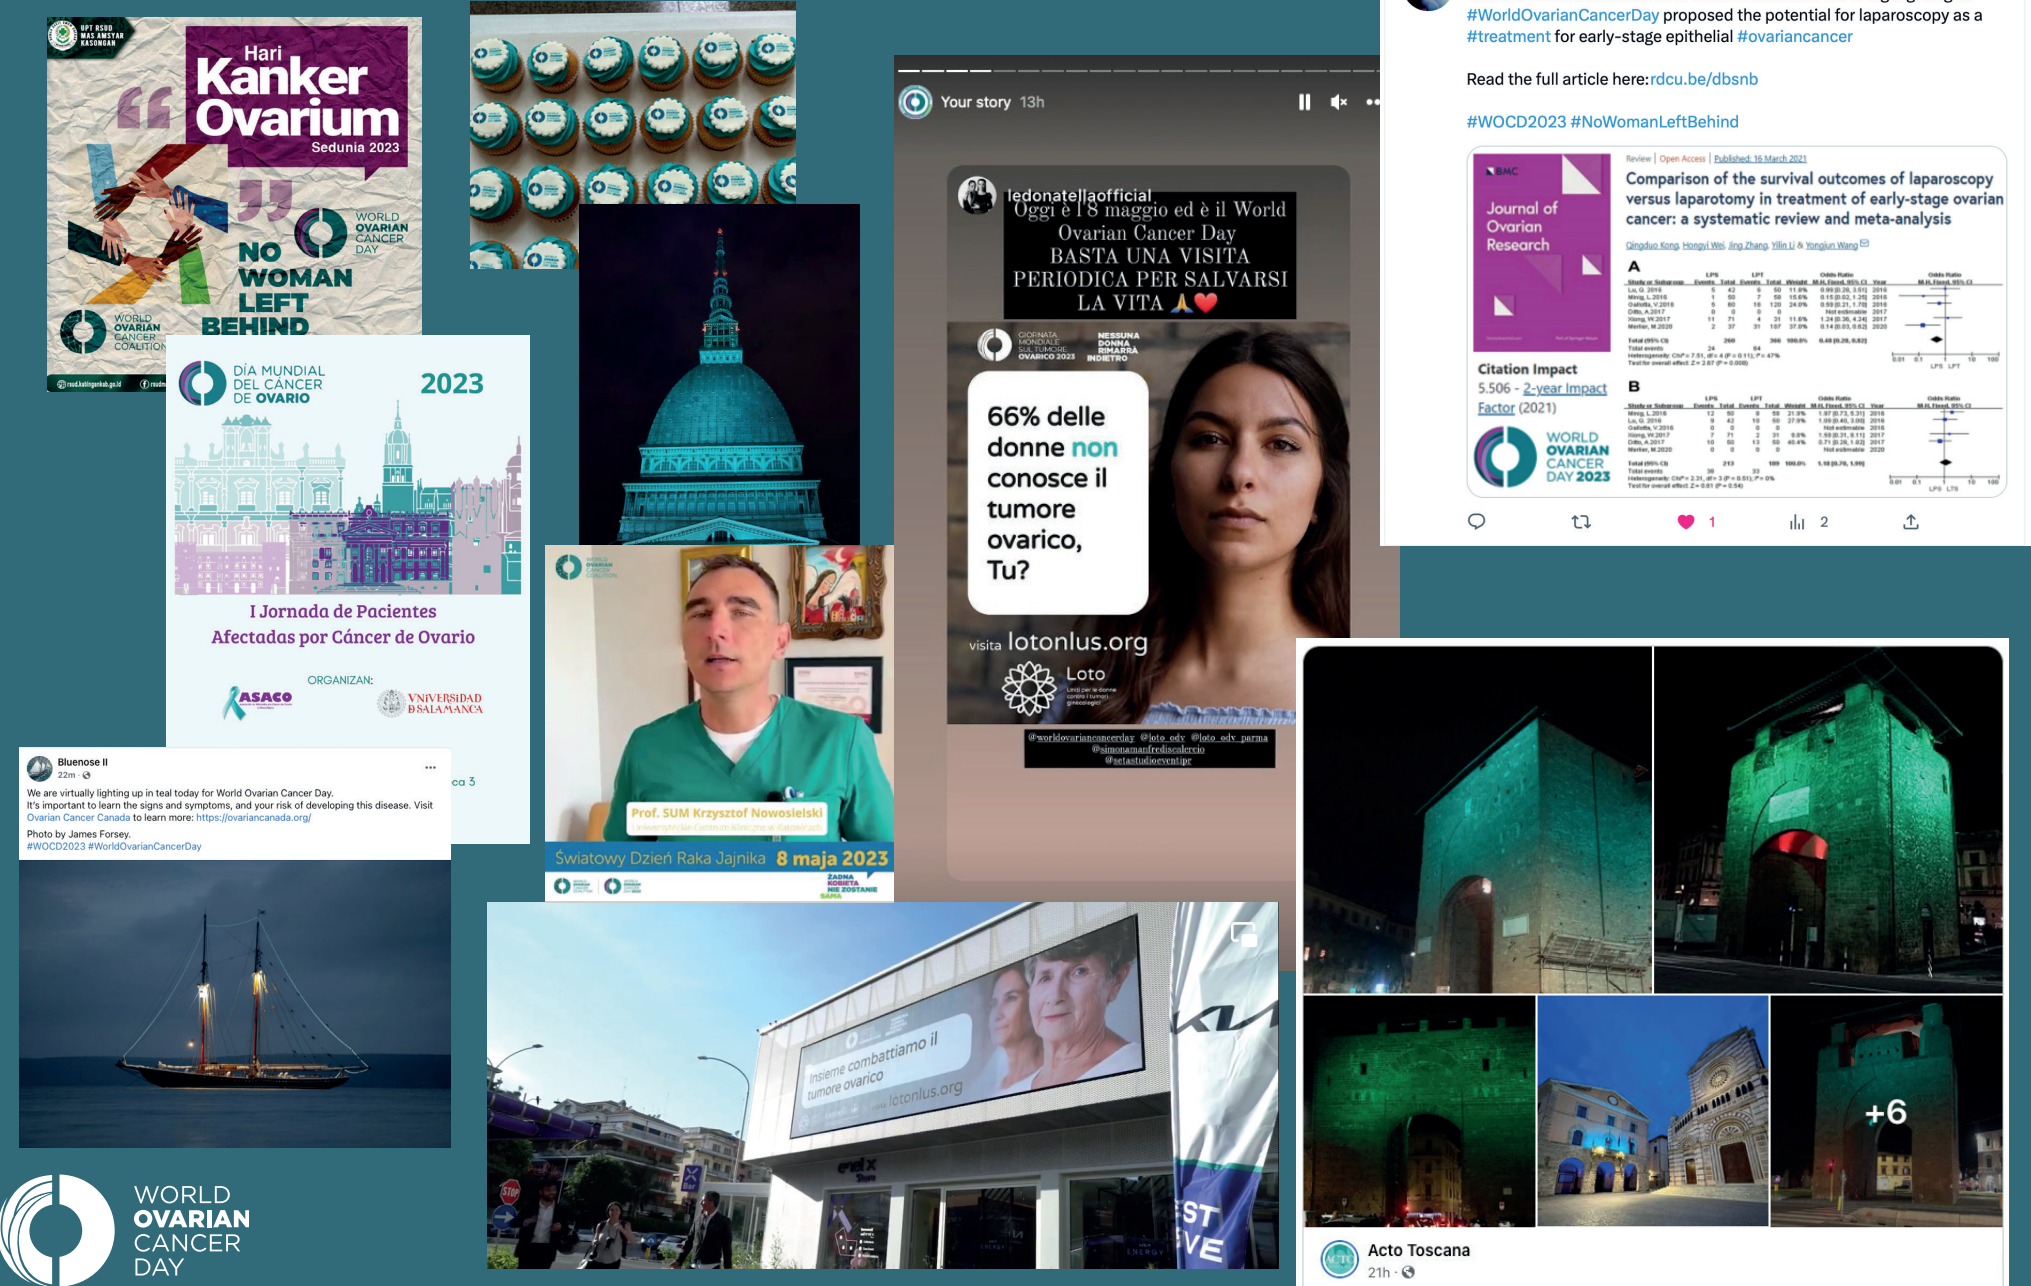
UPT RSUD MAS AMSYAR KASONGAN

Hari Kanker Ovarium Sedunia 2023

WORLD OVARIAN CANCER DAY

NO WOMAN LEFT BEHIND

WORLD OVARIAN CANCER COALITION

DÍA MUNDIAL DEL CÁNCER DE OVARIO 2023

I Jornada de Pacientes Afectadas por Cáncer de Ovario

ORGANIZAN:

ASACO

VNiVERSiDAD D SALAMANCA

Bluenose II
22m ·

We are virtually lighting up in teal today for World Ovarian Cancer Day.
It's important to learn the signs and symptoms, and your risk of developing this disease. Visit Ovarian Cancer Canada to learn more: https://ovariancanada.org/

Photo by James Forsey.
#WOCD2023 #WorldOvarianCancerDay

Your story 13h

ledonatellaofficial

Oggi è l'8 maggio ed è il World Ovarian Cancer Day BASTA UNA VISITA PERIODICA PER SALVARSI LA VITA

GIORNATA MONDIALE SUL TUMORE OVARICO 2023

NESSUNA DONNA RIMARRÀ INDIETRO

66% delle donne non conosce il tumore ovarico, Tu?

visita lotonlus.org

Loto

@worldovariancancerday @loto_odv @loto_odv_parma @simonamanfrediscalercio @netastudioeventipr

Prof. SUM Krzysztof Nowosielski

Światowy Dzień Raka Jajnika 8 maja 2023

ŻADNA KOBIETA NIE ZOSTANIE SAMA

Insieme combattiamo il tumore ovarico

lotonlus.org

#WorldOvarianCancerDay proposed the potential for laparoscopy as a #treatment for early-stage epithelial #ovariancancer

Read the full article here:rdcu.be/dbsnb

#WOCD2023 #NoWomanLeftBehind

BMC

Journal of Ovarian Research

Review | Open Access | Published: 16 March 2021

Comparison of the survival outcomes of laparoscopy versus laparotomy in treatment of early-stage ovarian cancer: a systematic review and meta-analysis

Qingduo Kong, Hongyi Wei, Jing Zhang, Yilin Li & Yongjun Wang

A

B

Citation Impact
5.506 - 2-year Impact Factor (2021)

WORLD OVARIAN CANCER DAY 2023

1

2

+6

Acto Toscana
21h ·

WORLD OVARIAN CANCER DAY